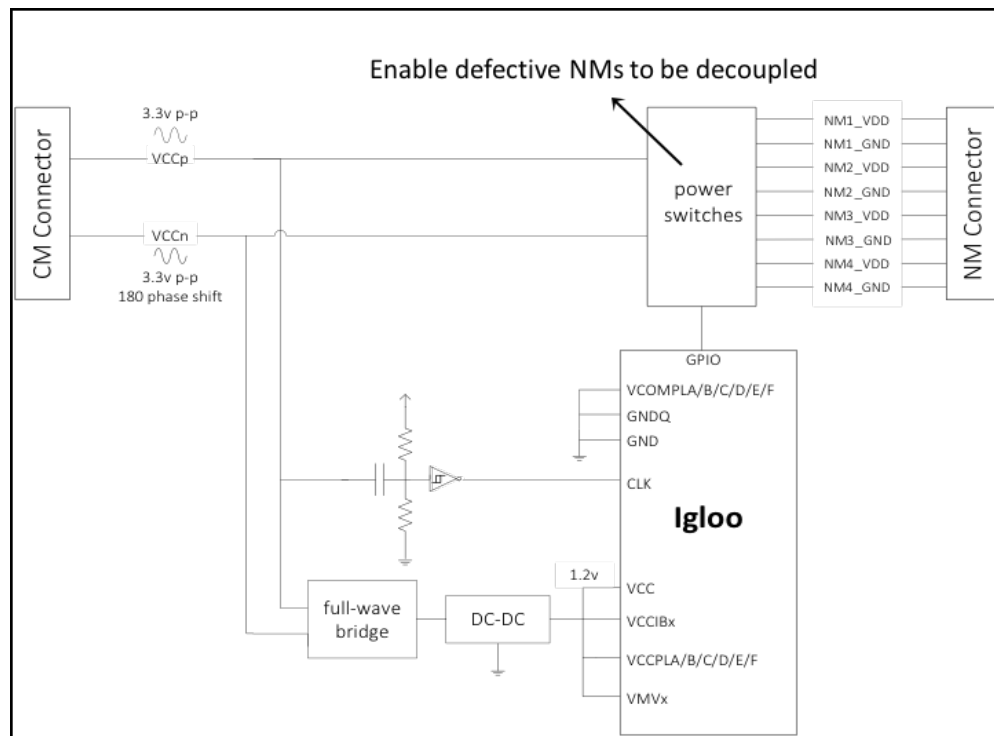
Enable defective NMs to be decoupled

CM Connector

3.3v p-p

VCCp

VCCn

3.3v p-p
180 phase shift

power switches

NM1_VDD
NM1_GND
NM2_VDD
NM2_GND
NM3_VDD
NM3_GND
NM4_VDD
NM4_GND

NM Connector

GPIO
VCOMPLA/B/C/D/E/F
GNDQ
GND
CLK

Igloo

1.2v
VCC
VCCIBx
VCCPLA/B/C/D/E/F
VMVx

full-wave bridge

DC-DC